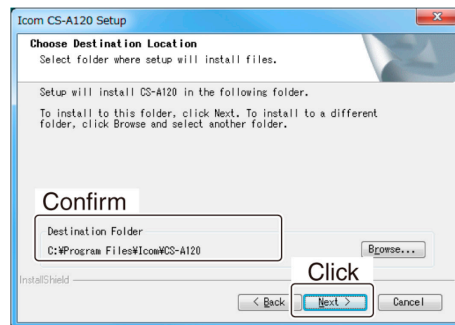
Icom CS-A120 Setup

Choose Destination Location
Select folder where setup will install files.

Setup will install CS-A120 in the following folder.

To install to this folder, click Next. To install to a different folder, click Browse and select another folder.

Confirm

Destination Folder
C:¥Program Files¥Icom¥CS-A120

Browse...

InstallShield

Click

< Back

Next >

Cancel